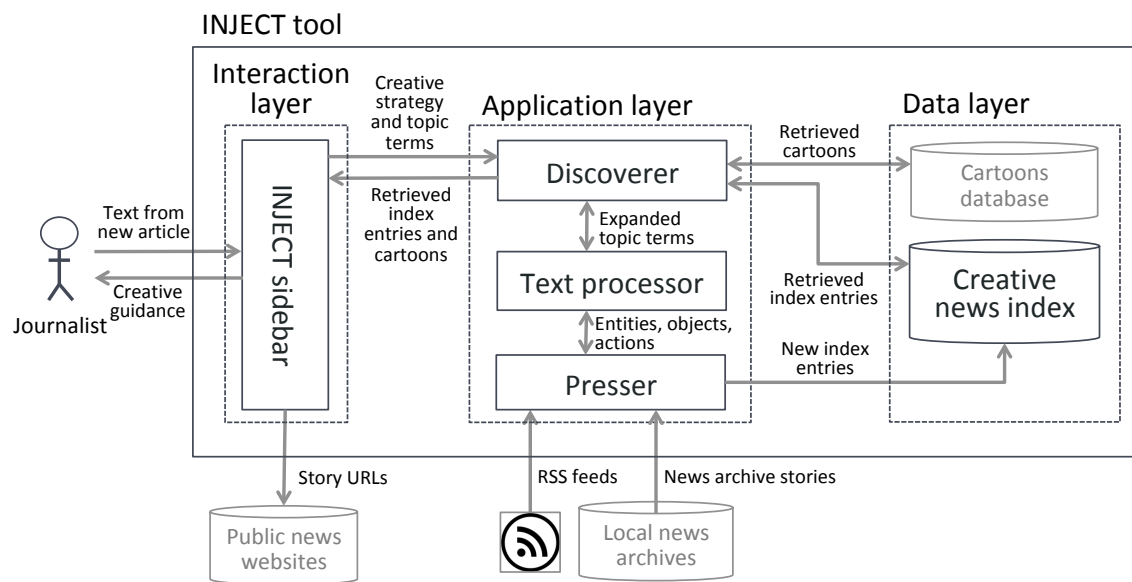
INJECT tool

Interaction layer

Creative strategy and topic terms

Application layer

Data layer

Retrieved cartoons

Discoverer

Cartoons database

Retrieved index entries and cartoons

Text from new article

INJECT sidebar

Expanded topic terms

Creative guidance

Text processor

Retrieved index entries

Creative news index

Journalist

Entities, objects, actions

New index entries

Presser

Story URLs

RSS feeds

News archive stories

Public news websites

Local news archives